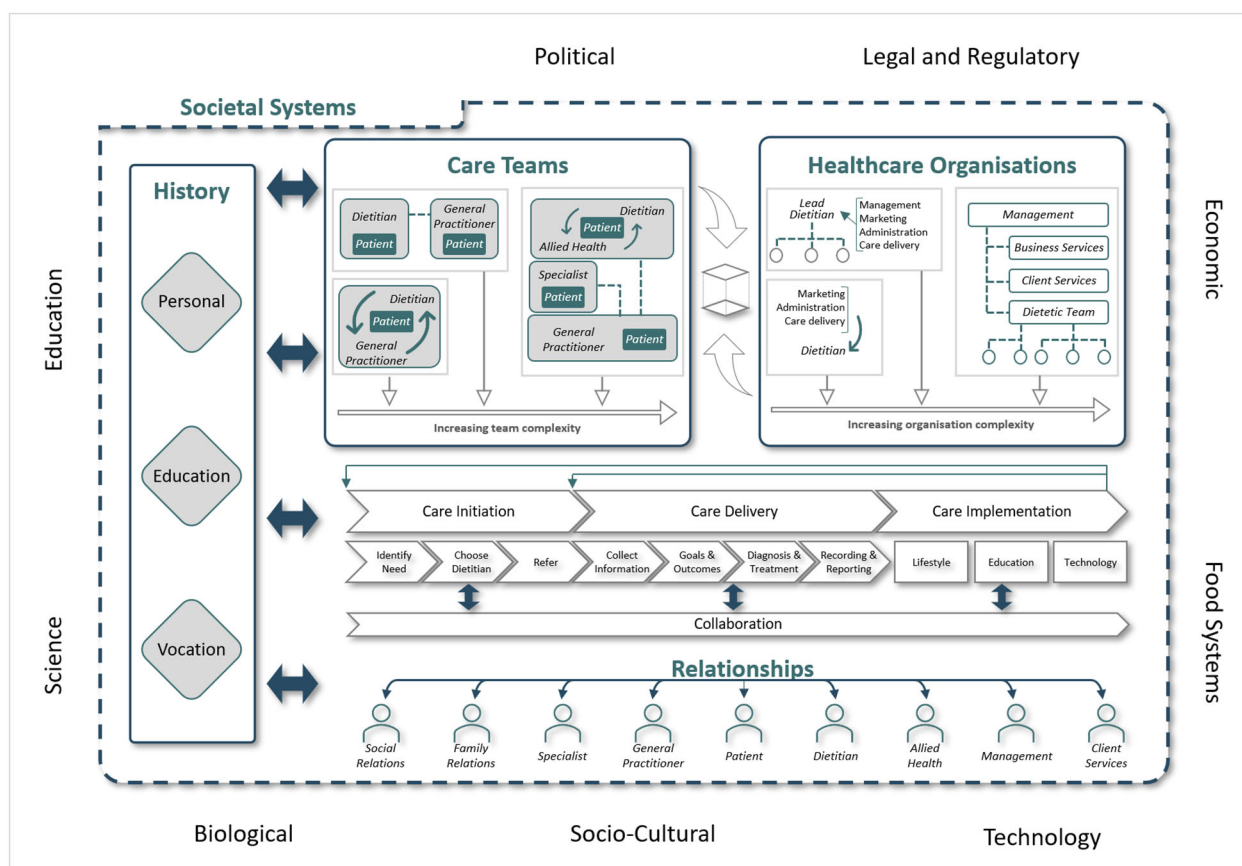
Political

Legal and Regulatory

Societal Systems

Education

Science

Economic

Food Systems

History

Personal

Education

Vocation

Care Teams

Dietitian
Patient

General Practitioner
Patient

Dietitian
Patient
General Practitioner

Dietitian
Patient
Allied Health

Specialist
Patient

General Practitioner
Patient

Increasing team complexity

Healthcare Organisations

Lead Dietitian
Management
Marketing
Administration
Care delivery

Marketing
Administration
Care delivery
Dietitian

Management
Business Services
Client Services
Dietetic Team

Increasing organisation complexity

Care Initiation
Care Delivery
Care Implementation

Identify Need
Choose Dietitian
Refer
Collect Information
Goals & Outcomes
Diagnosis & Treatment
Recording & Reporting
Lifestyle
Education
Technology

Collaboration

Relationships

Social Relations
Family Relations
Specialist
General Practitioner
Patient
Dietitian
Allied Health
Management
Client Services

Biological

Socio-Cultural

Technology